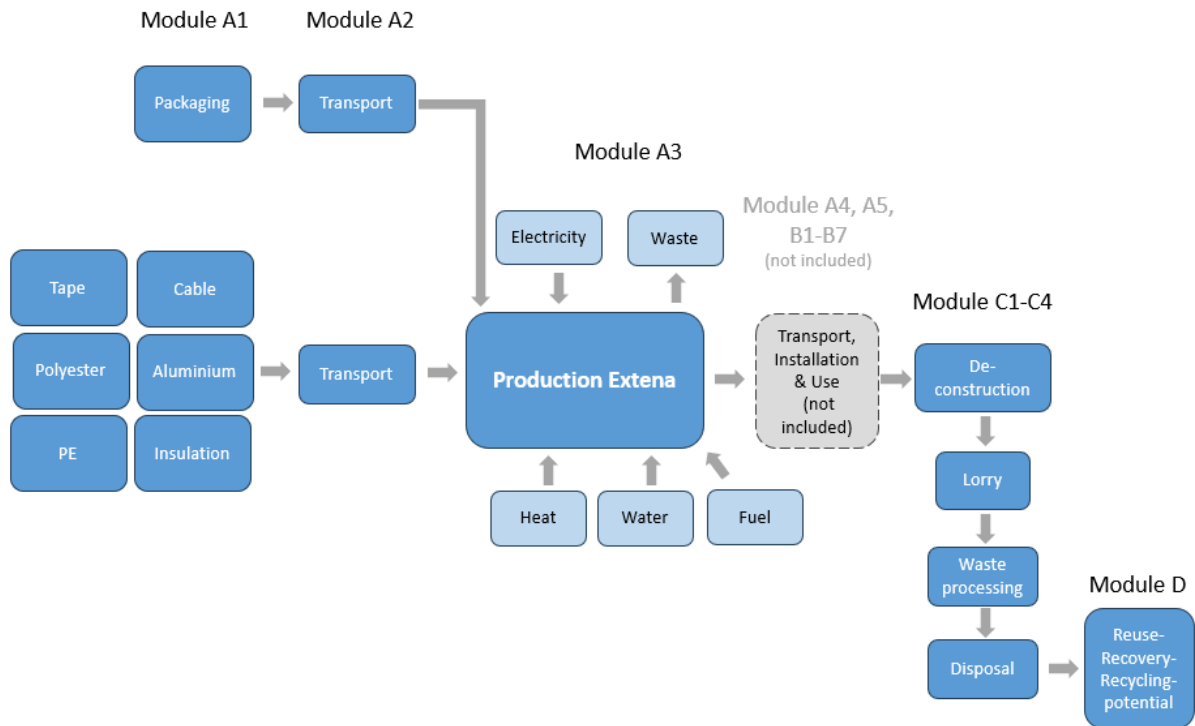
Module A1

Module A2

Packaging

Transport

Module A3

Electricity

Waste

Module A4, A5, B1-B7
(not included)

Tape

Cable

Polyester

Aluminium

PE

Insulation

Transport

Production Extena

Transport, Installation & Use (not included)

Module C1-C4

De-construction

Lorry

Heat

Water

Fuel

Waste processing

Module D

Disposal

Reuse-Recovery-Recycling-potential